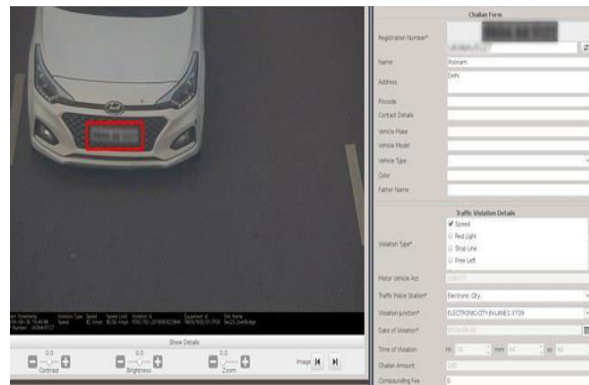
Challan Form

Registration Number*

Name
Poonam

Address
Delhi

Pincode

Contact Details

Vehicle Make

Vehicle Model

Vehicle Type

Color

Father Name

Traffic Violation Details

Violation Type*
✔ Speed
☐ Red Light
☐ Stop Line
☐ Free Left

Motor Vehicle Act

Traffic Police Station*
Electronic City

Violation Junction*
ELECTRONIC CITY-IN LANE1-3709

Date of Violation*

Time of Violation
Hr
mm
ss

Challan Amount

Compounding Fee
0

Show Details

Contrast
0.0

Brightness
0.0

Zoom
0.0

Image

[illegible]